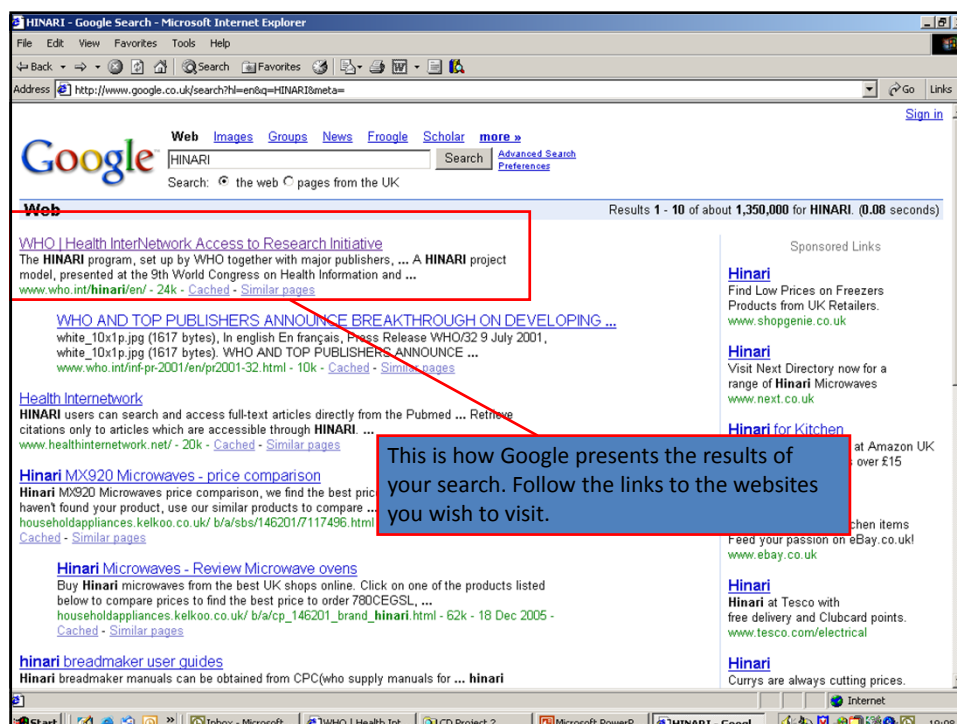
HINARI - Google Search - Microsoft Internet Explorer

File Edit View Favorites Tools Help

Back Search Favorites

Address http://www.google.co.uk/search?hl=en&q=HINARI&meta=

Go Links

Sign in

Web Images Groups News Froogle Scholar more »

HINARI Search Advanced Search Preferences

Search: the web pages from the UK

Web

Results 1 - 10 of about 1,350,000 for HINARI. (0.08 seconds)

WHO | Health InterNetwork Access to Research Initiative
The HINARI program, set up by WHO together with major publishers, ... A HINARI project model, presented at the 9th World Congress on Health Information and ...
www.who.int/hinari/en/ - 24k - Cached - Similar pages

WHO AND TOP PUBLISHERS ANNOUNCE BREAKTHROUGH ON DEVELOPING ...
white_10x1p.jpg (1617 bytes), In english En français, Press Release WHO/32 9 July 2001, white_10x1p.jpg (1617 bytes). WHO AND TOP PUBLISHERS ANNOUNCE ...
www.who.int/inf-pr-2001/en/pr2001-32.html - 10k - Cached - Similar pages

Health Internetwork
HINARI users can search and access full-text articles directly from the Pubmed ... Retrieve citations only to articles which are accessible through HINARI. ...
www.healthinternetwork.net/ - 20k - Cached - Similar pages

Hinari MX920 Microwaves - price comparison
Hinari MX920 Microwaves price comparison, we find the best pric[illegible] haven't found your product, use our similar products to compare ...
householdappliances.kelkoo.co.uk/ b/a/sbs/146201/7117496.html
Cached - Similar pages

Hinari Microwaves - Review Microwave ovens
Buy Hinari microwaves from the best UK shops online. Click on one of the products listed below to compare prices to find the best price to order 780CEGSL, ...
householdappliances.kelkoo.co.uk/ b/a/cp_146201_brand_hinari.html - 62k - 18 Dec 2005 -
Cached - Similar pages

hinari breadmaker user guides
Hinari breadmaker manuals can be obtained from CPC(who supply manuals for ... hinari

Sponsored Links

Hinari
Find Low Prices on Freezers Products from UK Retailers.
www.shopgenie.co.uk

Hinari
Visit Next Directory now for a range of Hinari Microwaves
www.next.co.uk

Hinari for Kitchen
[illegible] at Amazon UK
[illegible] over £15

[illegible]chen items
Feed your passion on eBay.co.uk!
www.ebay.co.uk

Hinari
Hinari at Tesco with free delivery and Clubcard points.
www.tesco.com/electrical

Hinari
Currys are always cutting prices.

This is how Google presents the results of your search. Follow the links to the websites you wish to visit.

Internet

Start Inbox - Microsoft WHO | Health Int CD Project 2 Microsoft PowerP HINARI - Googl 10:08